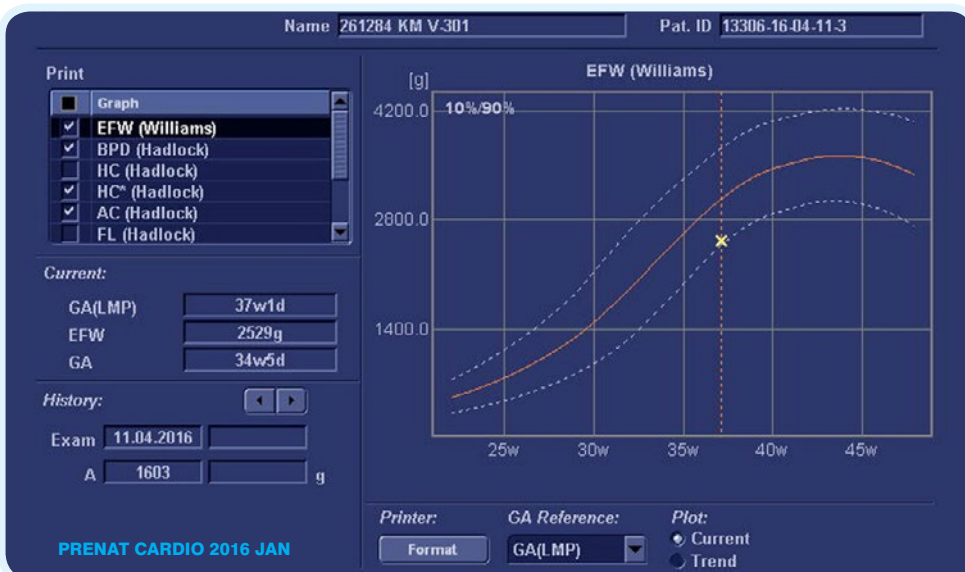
Name 261284 KM V-301

Pat. ID 13306-16-04-11-3

Print

| | Graph |
|---|---|
| ✓ | EFW (Williams) |
| ✓ | BPD (Hadlock) |
| | HC (Hadlock) |
| ✓ | HC* (Hadlock) |
| ✓ | AC (Hadlock) |
| | FL (Hadlock) |

Current:

GA(LMP) 37w1d

EFW 2529g

GA 34w5d

History:

Exam 11.04.2016

A 1603 g

EFW (Williams)

[g]

10%/90%

4200.0

2800.0

1400.0

25w 30w 35w 40w 45w

Printer:

Format

GA Reference:

GA(LMP)

Plot:

Current

Trend

PRENAT CARDIO 2016 JAN